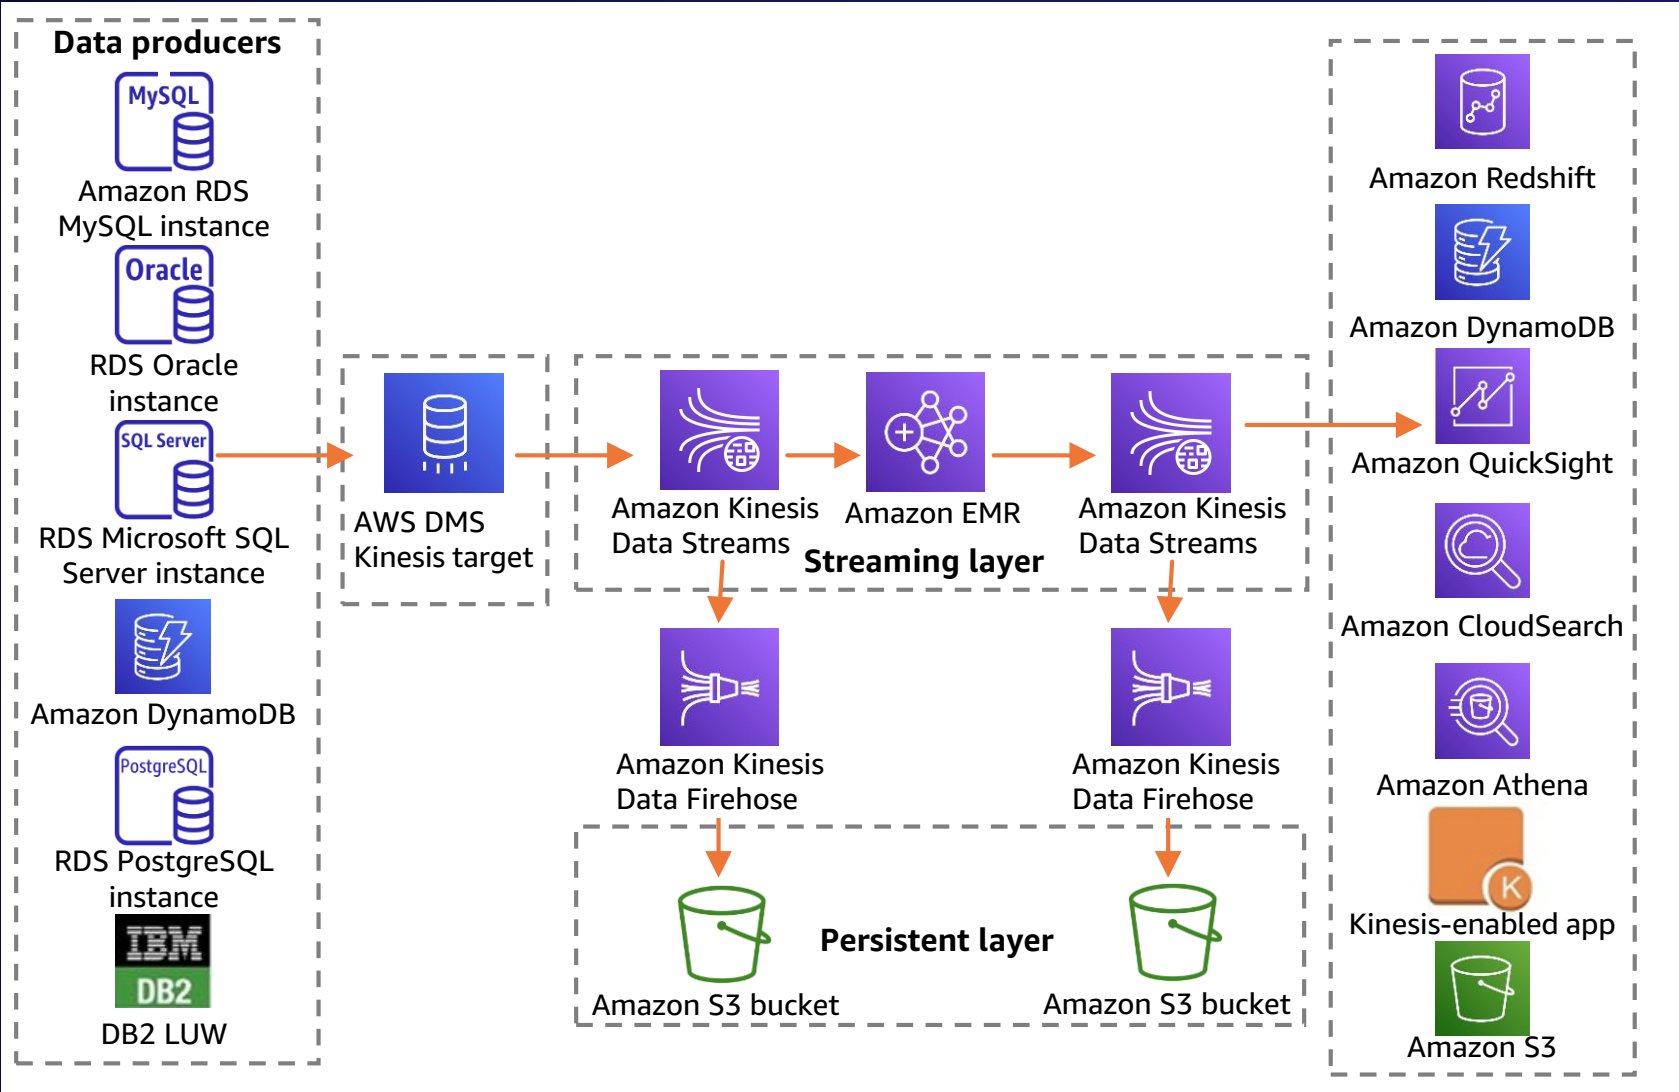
Data producers

MySQL
Amazon RDS MySQL instance

Oracle
RDS Oracle instance

SQL Server
RDS Microsoft SQL Server instance

Amazon DynamoDB

PostgreSQL
RDS PostgreSQL instance

IBM DB2
DB2 LUW

AWS DMS Kinesis target

Amazon Kinesis Data Streams

Amazon EMR

Amazon Kinesis Data Streams

Streaming layer

Amazon Kinesis Data Firehose

Amazon Kinesis Data Firehose

Amazon S3 bucket

Persistent layer

Amazon S3 bucket

Amazon Redshift

Amazon DynamoDB

Amazon QuickSight

Amazon CloudSearch

Amazon Athena

K
Kinesis-enabled app

Amazon S3